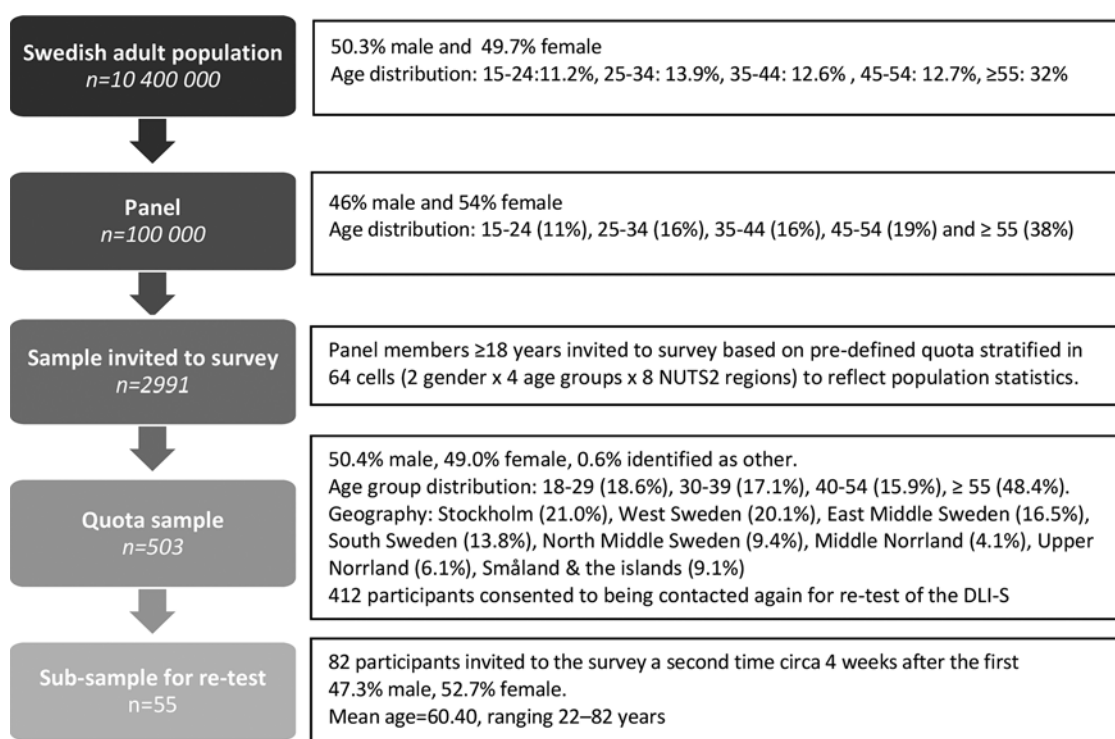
Swedish adult population
n=10 400 000

50.3% male and 49.7% female
Age distribution: 15-24:11.2%, 25-34: 13.9%, 35-44: 12.6% , 45-54: 12.7%, ≥55: 32%

Panel
n=100 000

46% male and 54% female
Age distribution: 15-24 (11%), 25-34 (16%), 35-44 (16%), 45-54 (19%) and ≥ 55 (38%)

Sample invited to survey
n=2991

Panel members ≥18 years invited to survey based on pre-defined quota stratified in 64 cells (2 gender x 4 age groups x 8 NUTS2 regions) to reflect population statistics.

Quota sample
n=503

50.4% male, 49.0% female, 0.6% identified as other.
Age group distribution: 18-29 (18.6%), 30-39 (17.1%), 40-54 (15.9%), ≥ 55 (48.4%).
Geography: Stockholm (21.0%), West Sweden (20.1%), East Middle Sweden (16.5%), South Sweden (13.8%), North Middle Sweden (9.4%), Middle Norrland (4.1%), Upper Norrland (6.1%), Småland & the islands (9.1%)
412 participants consented to being contacted again for re-test of the DLI-S

Sub-sample for re-test
n=55

82 participants invited to the survey a second time circa 4 weeks after the first
47.3% male, 52.7% female.
Mean age=60.40, ranging 22–82 years